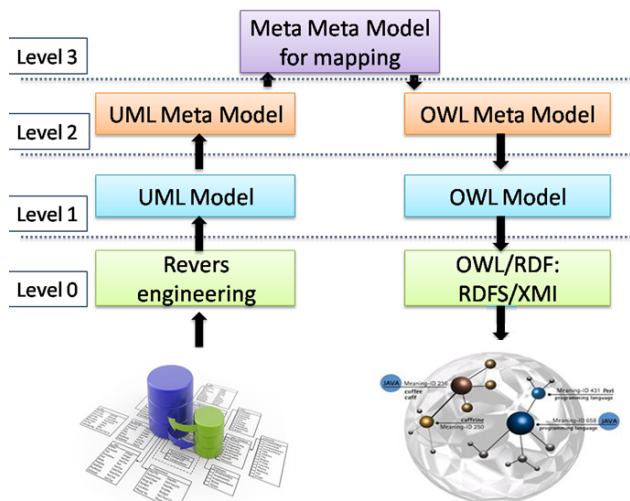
Meta Meta Model for mapping

Level 3

Level 2

UML Meta Model

OWL Meta Model

Level 1

UML Model

OWL Model

Level 0

Revers engineering

OWL/RDF: RDFS/XMI

JAVA

Meaning-ID 236

coffee

café

caffeine

Meaning-ID 250

Meaning-ID 431 Perl programming language

JAVA

Meaning-ID 658 programming language